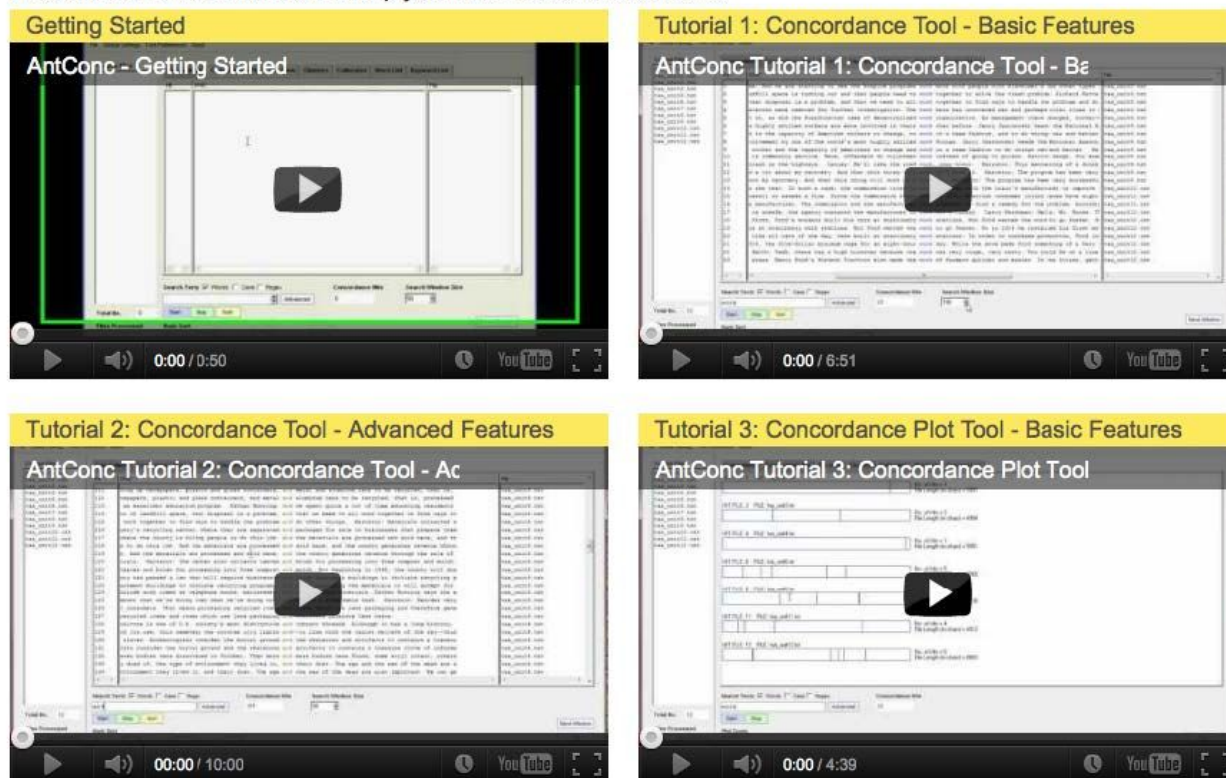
Getting Started

AntConc - Getting Started

0:00 / 0:50

Tutorial 1: Concordance Tool - Basic Features

AntConc Tutorial 1: Concordance Tool - Ba

0:00 / 6:51

Tutorial 2: Concordance Tool - Advanced Features

AntConc Tutorial 2: Concordance Tool - Ac

00:00 / 10:00

Tutorial 3: Concordance Plot Tool - Basic Features

AntConc Tutorial 3: Concordance Plot Tool

0:00 / 4:39